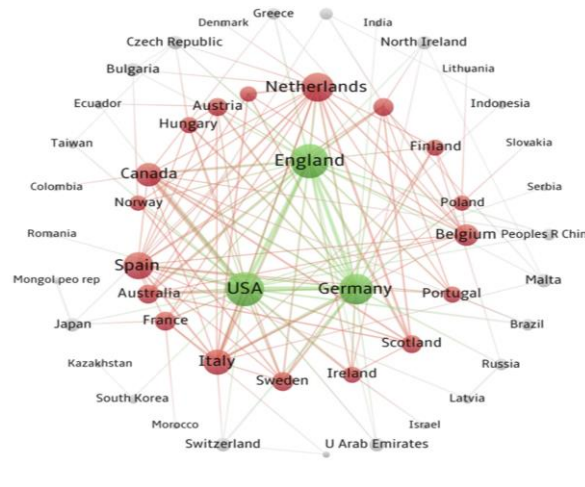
Greece
Denmark
India
Czech Republic
North Ireland
Bulgaria
Netherlands
Lithuania
Ecuador
Austria
Indonesia
Hungary
Taiwan
Finland
Slovakia
England
Canada
Colombia
Serbia
Poland
Norway
Belgium
Peoples R Chin
Romania
Spain
Malta
USA
Germany
Mongol peo rep
Australia
Portugal
Japan
France
Brazil
Scotland
Kazakhstan
Italy
Russia
Ireland
Sweden
South Korea
Latvia
Morocco
Israel
Switzerland
U Arab Emirates